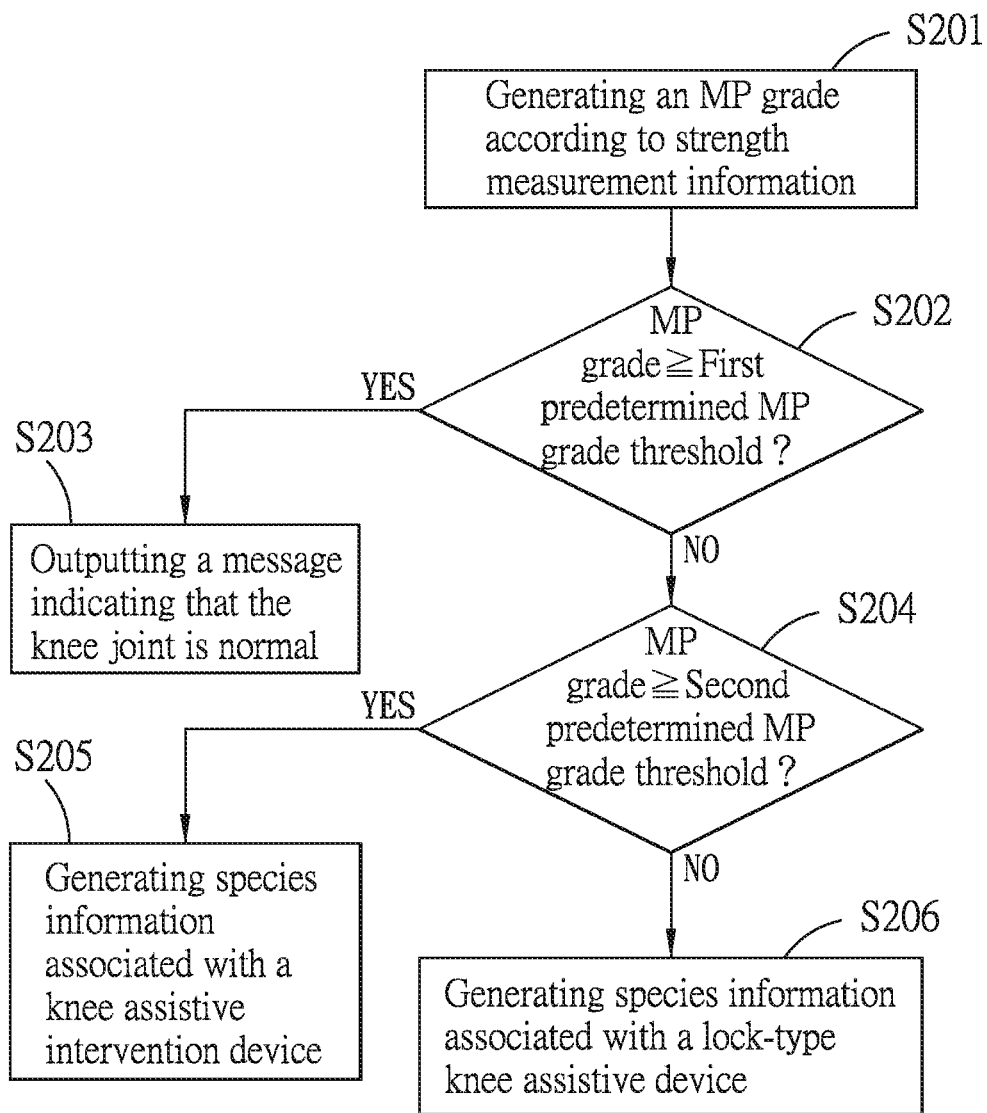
S201

Generating an MP grade according to strength measurement information

S202

MP grade $\geqq$ First predetermined MP grade threshold ?

YES

S203

Outputting a message indicating that the knee joint is normal

NO

S204

MP grade $\geqq$ Second predetermined MP grade threshold ?

YES

S205

Generating species information associated with a knee assistive intervention device

NO

S206

Generating species information associated with a lock-type knee assistive device